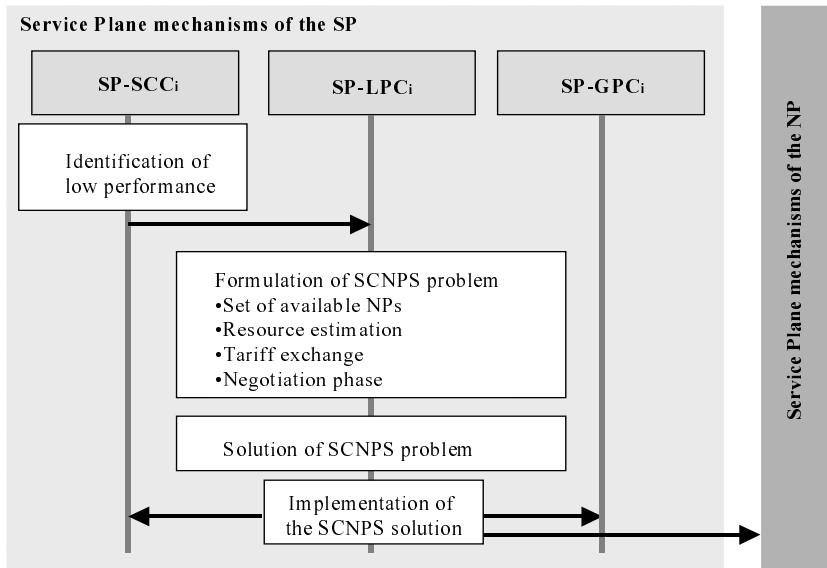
Service Plane mechanisms of the SP

SP-SCC$_i$

SP-LPC$_i$

SP-GPC$_i$

Identification of low performance

Formulation of SCNPS problem
•Set of available NPs
•Resource estimation
•Tariff exchange
•Negotiation phase

Solution of SCNPS problem

Implementation of the SCNPS solution

Service Plane mechanisms of the NP